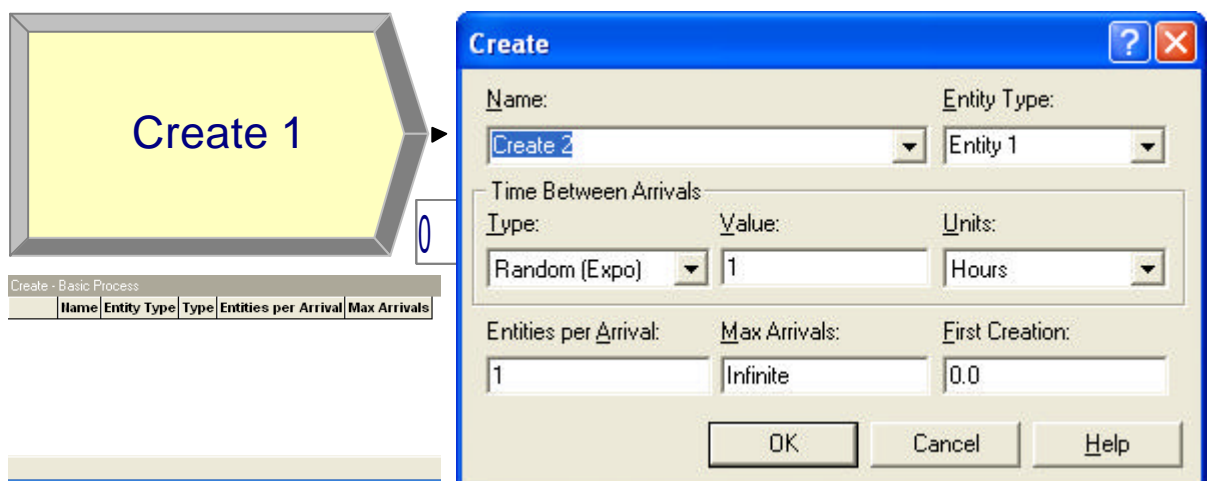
Create 1

0

Create - Basic Process

| | Name | Entity Type | Type | Entities per Arrival | Max Arrivals |
|---|---|---|---|---|---|

Create

?

Name:
Create 2

Entity Type:
Entity 1

Time Between Arrivals

Type:
Random (Expo)

Value:
1

Units:
Hours

Entities per Arrival:
1

Max Arrivals:
Infinite

First Creation:
0.0

OK Cancel Help